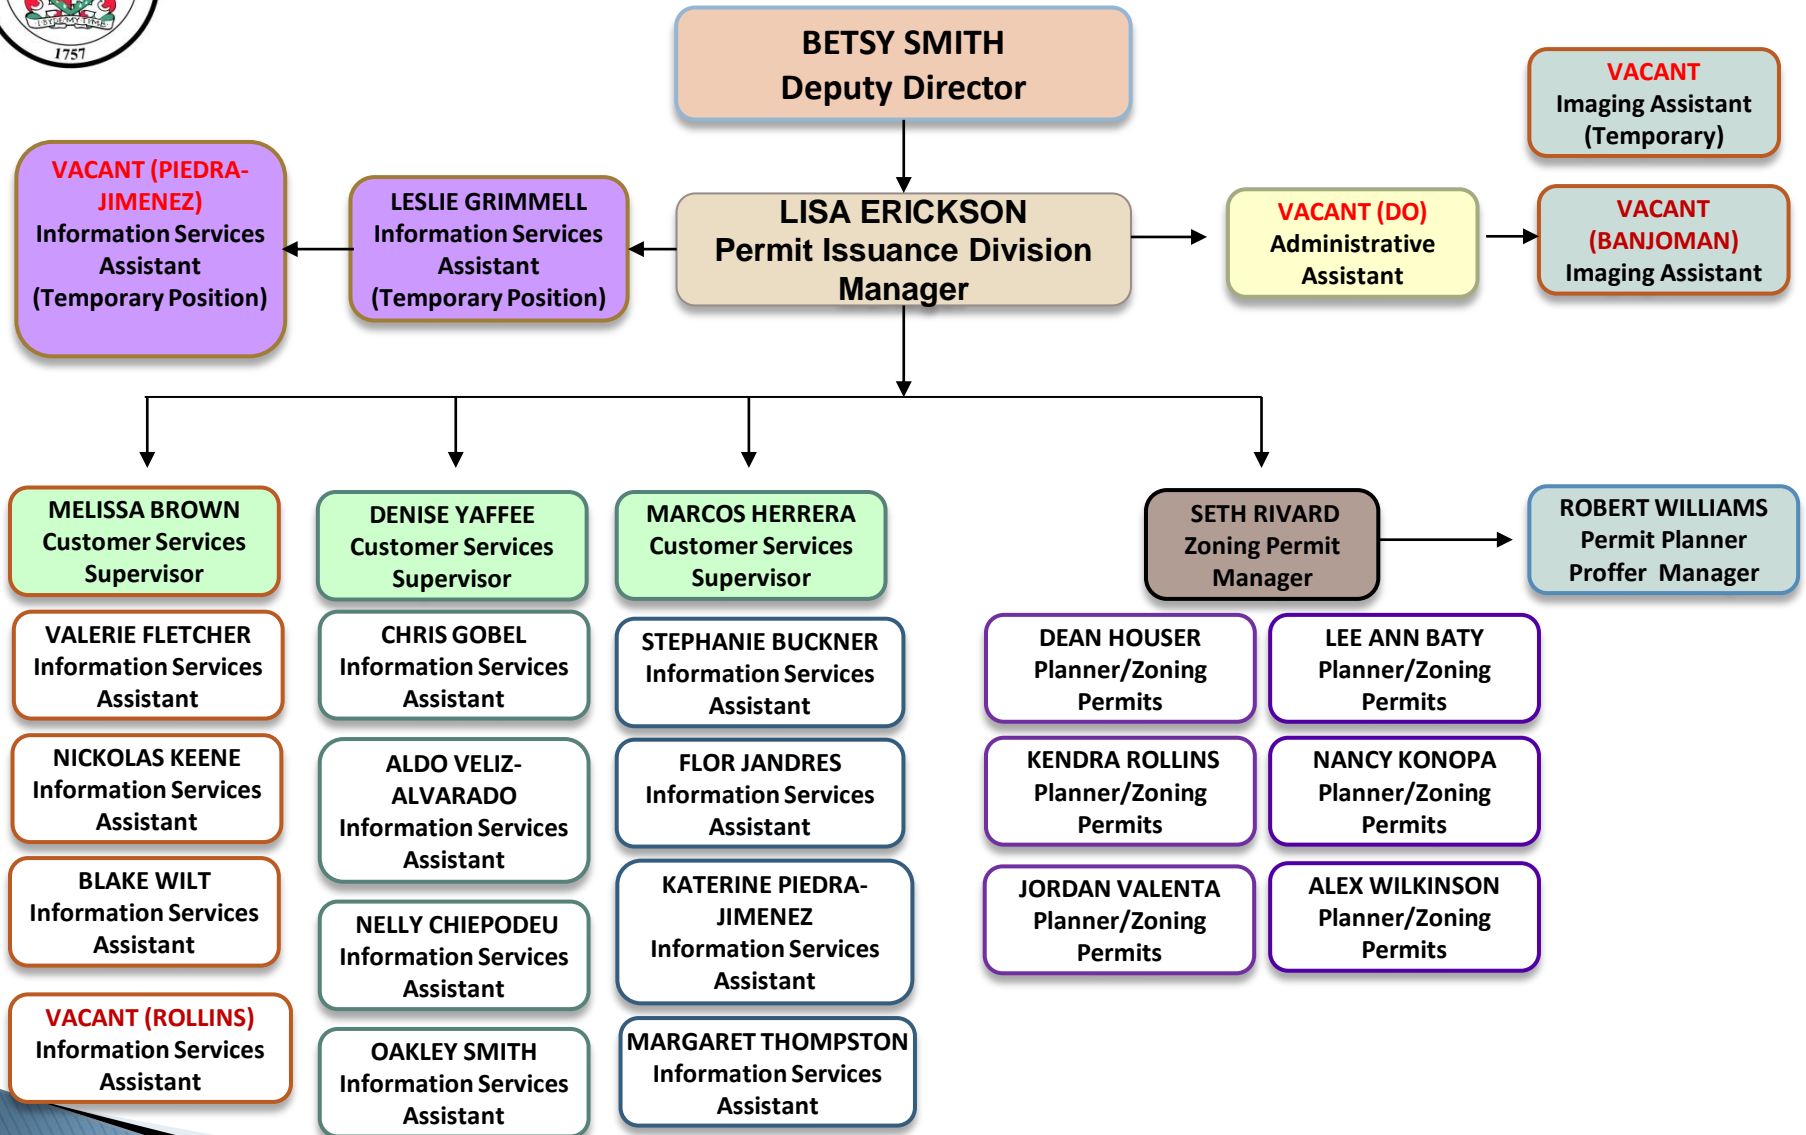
1757

BETSY SMITH
Deputy Director

VACANT
Imaging Assistant
(Temporary)

VACANT (PIEDRA-JIMENEZ)
Information Services Assistant
(Temporary Position)

LESLIE GRIMMELL
Information Services Assistant
(Temporary Position)

LISA ERICKSON
Permit Issuance Division Manager

VACANT (DO)
Administrative Assistant

VACANT
(BANJOMAN)
Imaging Assistant

MELISSA BROWN
Customer Services Supervisor

DENISE YAFFEE
Customer Services Supervisor

MARCOS HERRERA
Customer Services Supervisor

SETH RIVARD
Zoning Permit Manager

ROBERT WILLIAMS
Permit Planner
Proffer Manager

VALERIE FLETCHER
Information Services Assistant

NICKOLAS KEENE
Information Services Assistant

BLAKE WILT
Information Services Assistant

VACANT (ROLLINS)
Information Services Assistant

CHRIS GOBEL
Information Services Assistant

ALDO VELIZ-ALVARADO
Information Services Assistant

NELLY CHIEPODEU
Information Services Assistant

OAKLEY SMITH
Information Services Assistant

STEPHANIE BUCKNER
Information Services Assistant

FLOR JANDRES
Information Services Assistant

KATERINE PIEDRA-JIMENEZ
Information Services Assistant

MARGARET THOMPSTON
Information Services Assistant

DEAN HOUSER
Planner/Zoning Permits

LEE ANN BATY
Planner/Zoning Permits

KENDRA ROLLINS
Planner/Zoning Permits

NANCY KONOPA
Planner/Zoning Permits

JORDAN VALENTA
Planner/Zoning Permits

ALEX WILKINSON
Planner/Zoning Permits